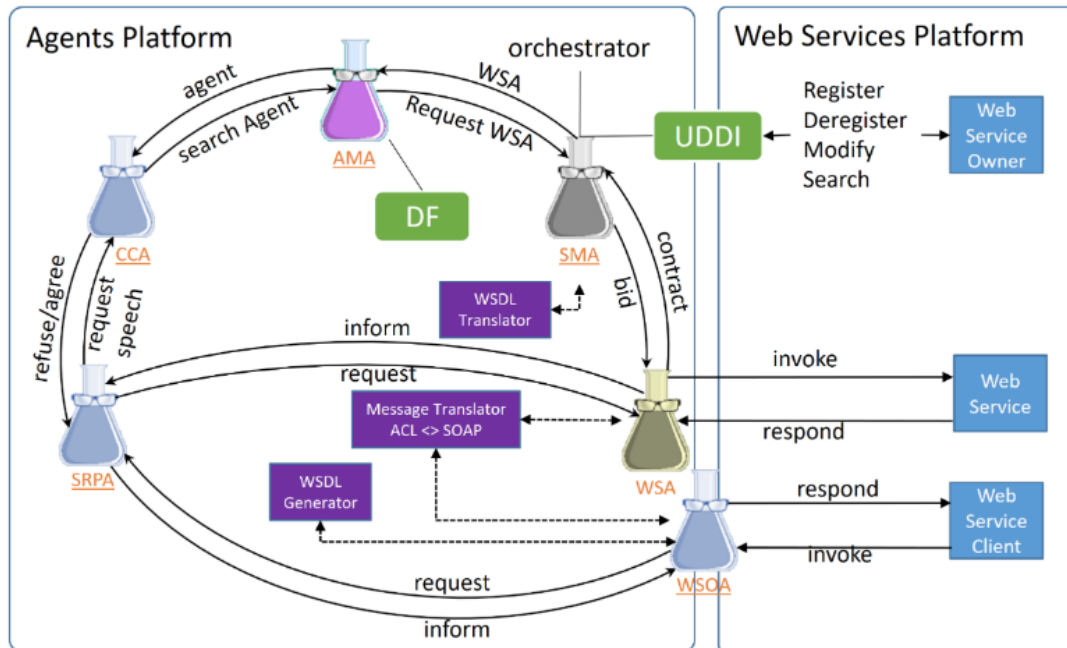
Agents Platform

Web Services Platform

orchestrator

agent

WSA

search Agent

Request WSA

AMA

UDDI

Register
Deregister
Modify
Search

Web Service Owner

DF

CCA

SMA

contract

bid

refuse/agree

request speech

WSDL Translator

inform

invoke

Web Service

request

Message Translator ACL <> SOAP

respond

SRPA

WSA

WSDL Generator

respond

Web Service Client

invoke

request

WSOA

inform